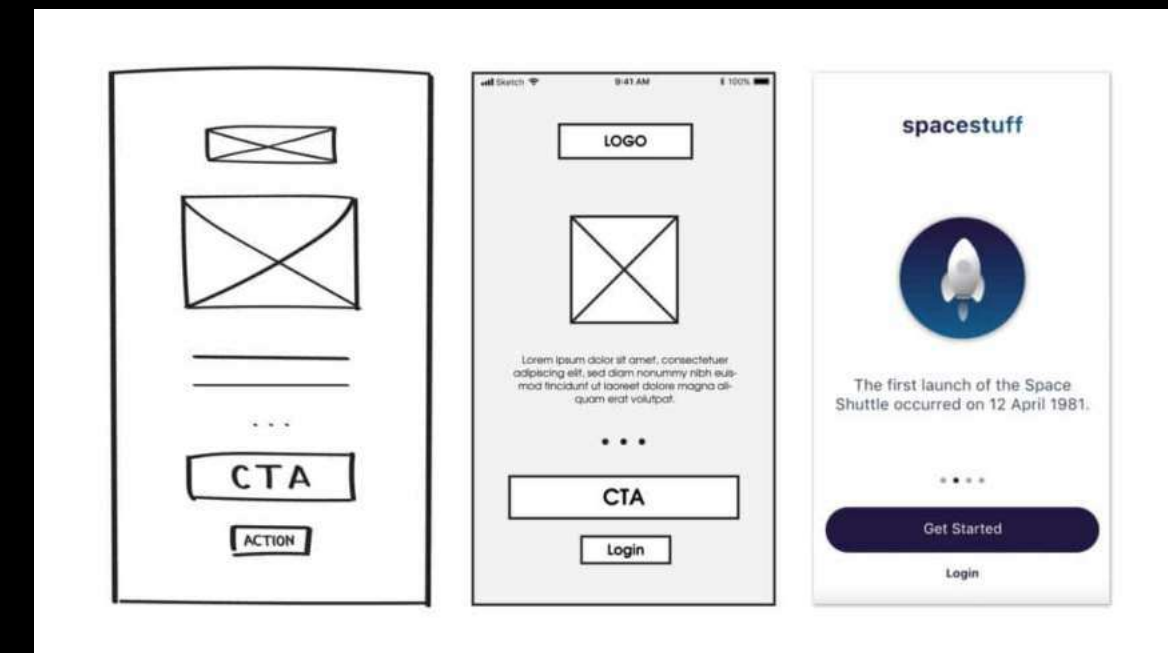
CTA

ACTION

Sketch 9:41 AM 100%

LOGO

Lorem ipsum dolor sit amet, consectetuer adipiscing elit, sed diam nonummy nibh euismod tincidunt ut laoreet dolore magna aliquam erat volutpat.

CTA

Login

spacestuff

The first launch of the Space Shuttle occurred on 12 April 1981.

Get Started

Login